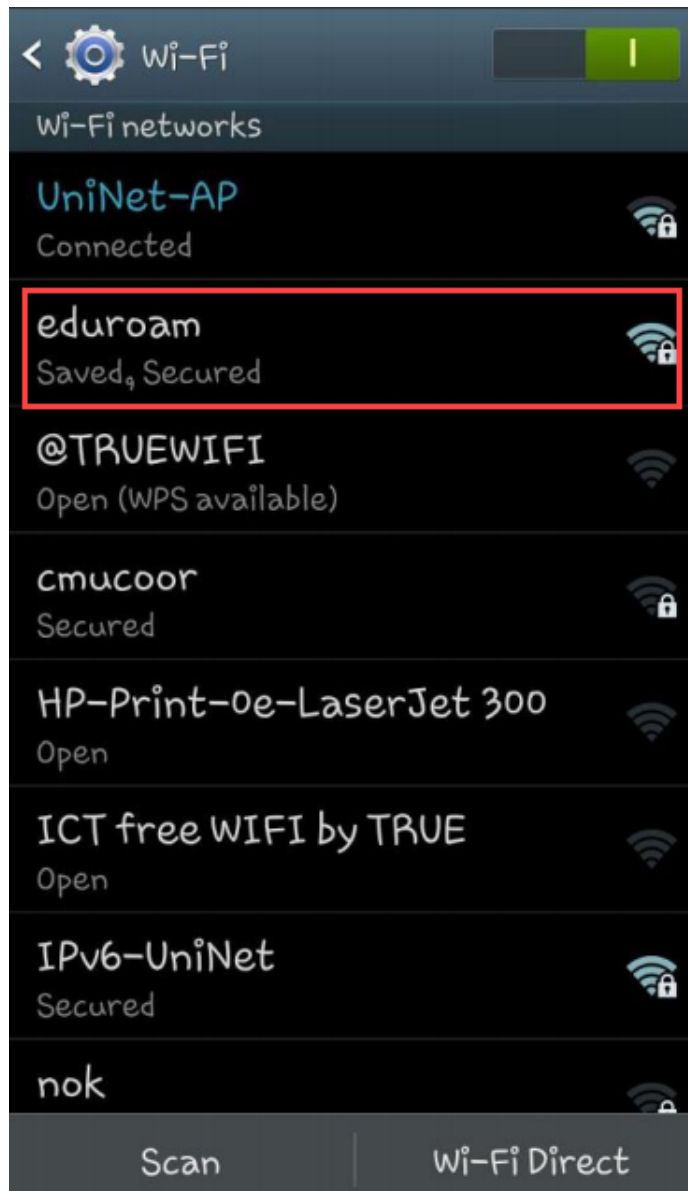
Wi-Fi

I

Wi-Fi networks

UniNet-AP
Connected

eduroam
Saved, Secured

@TRUEWIFI
Open (WPS available)

cmucoor
Secured

HP-Print-0e-LaserJet 300
Open

ICT free WIFI by TRUE
Open

IPv6-UniNet
Secured

nok

Scan

Wi-Fi Direct